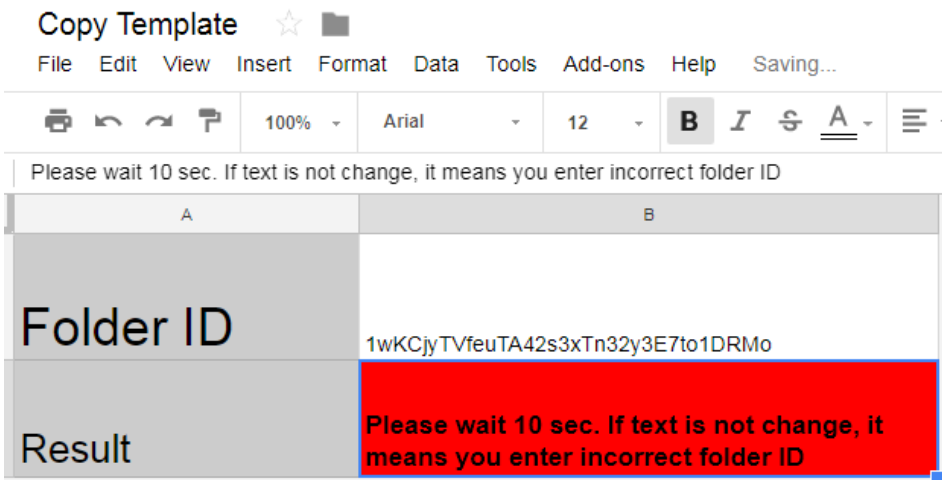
Copy Template

File Edit View Insert Format Data Tools Add-ons Help Saving...

100% Arial 12 B I S A

Please wait 10 sec. If text is not change, it means you enter incorrect folder ID

| | A | B |
|---|---|---|
| | Folder ID | 1wKCjyTVfeuTA42s3xTn32y3E7to1DRMo |
| | Result | Please wait 10 sec. If text is not change, it means you enter incorrect folder ID |